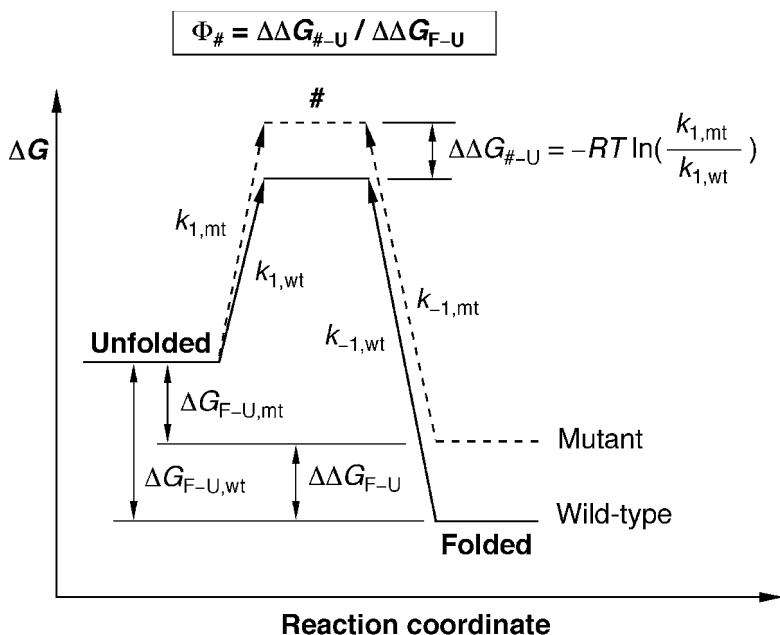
$\Phi_{\#} = \Delta\Delta G_{\#-U} / \Delta\Delta G_{F-U}$

#

$\Delta G$

$\Delta\Delta G_{\#-U} = -RT\ln(\frac{k_{1,mt}}{k_{1,wt}})$

$k_{1,mt}$

$k_{1,wt}$

$k_{-1,mt}$

$k_{-1,wt}$

Unfolded

$\Delta G_{F-U,mt}$

Mutant

$\Delta G_{F-U,wt}$

$\Delta\Delta G_{F-U}$

Wild-type

Folded

Reaction coordinate